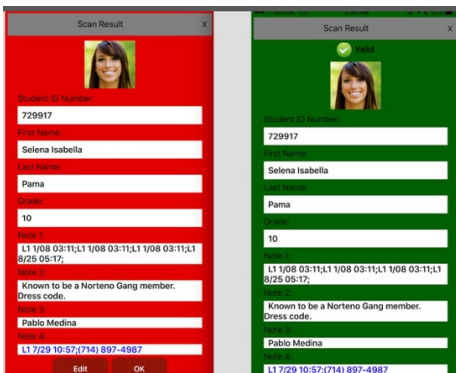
Scan Result
x

Student ID Number:
729917
First Name:
Selena Isabella
Last Name:
Pama
Grade:
10
Note 1:
L1 1/08 03:11;L1 1/08 03:11;L1 1/08 03:11;L1 8/25 05:17;
Note 2:
Known to be a Norteno Gang member. Dress code.
Note 3:
Pablo Medina
Note 4:
L1 7/29 10:57;(714) 897-4987
Edit
OK

Scan Result
x
Valid

Student ID Number:
729917
First Name:
Selena Isabella
Last Name:
Pama
Grade:
10
Note 1:
L1 1/08 03:11;L1 1/08 03:11;L1 1/08 03:11;L1 8/25 05:17;
Note 2:
Known to be a Norteno Gang member. Dress code.
Note 3:
Pablo Medina
Note 4:
L1 7/29 10:57;(714) 897-4987